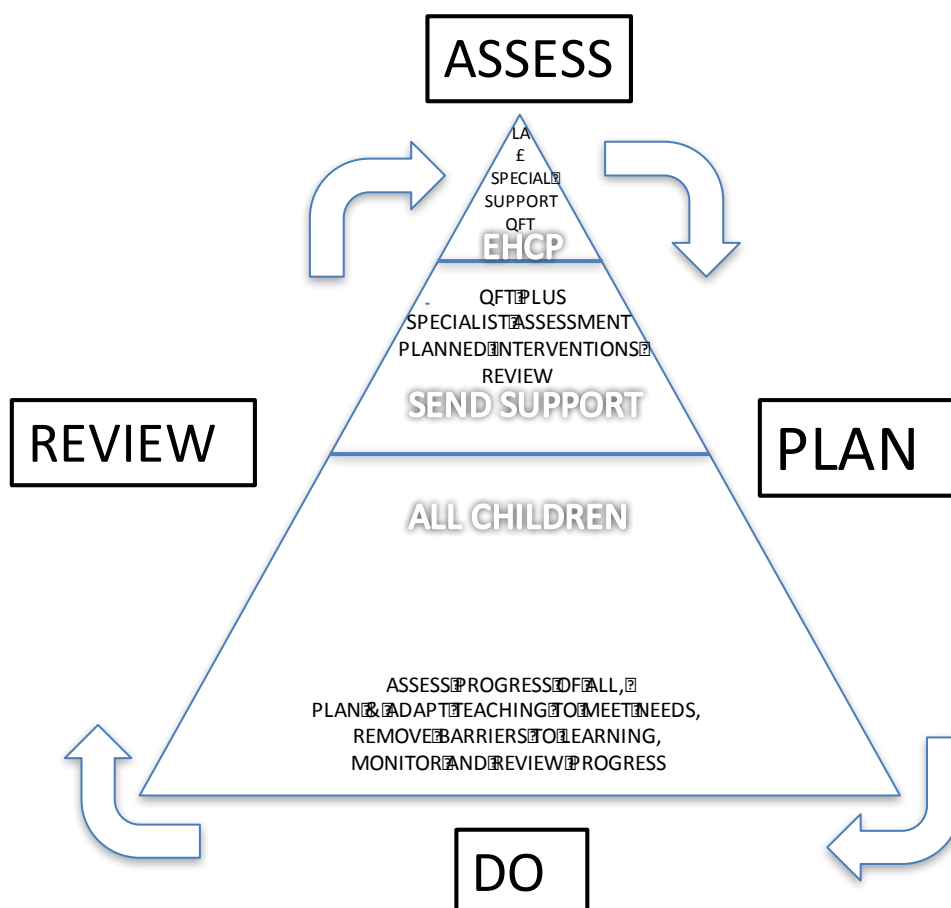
ASSESS

LA
£
SPECIAL
SUPPORT
QFT
EHCP

QFT PLUS
SPECIALIST ASSESSMENT
PLANNED INTERVENTIONS
REVIEW
SEND SUPPORT

REVIEW

PLAN

ALL CHILDREN

ASSESS PROGRESS OF ALL,
PLAN & ADAPT TEACHING TO MEET NEEDS,
REMOVE BARRIERS TO LEARNING,
MONITOR AND REVIEW PROGRESS

DO